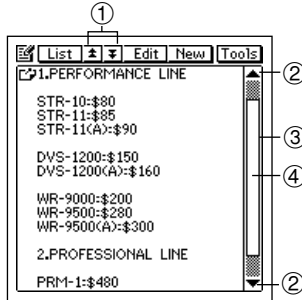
①

List ⇞ ⇟ Edit New Tools

1.PERFORMANCE LINE

STR-10:$80
STR-11:$85
STR-11(A):$90

DVS-1200:$150
DVS-1200(A):$160

WR-9000:$200
WR-9500:$280
WR-9500(A):$300

2.PROFESSIONAL LINE

PRM-1:$480

②
③
④
②